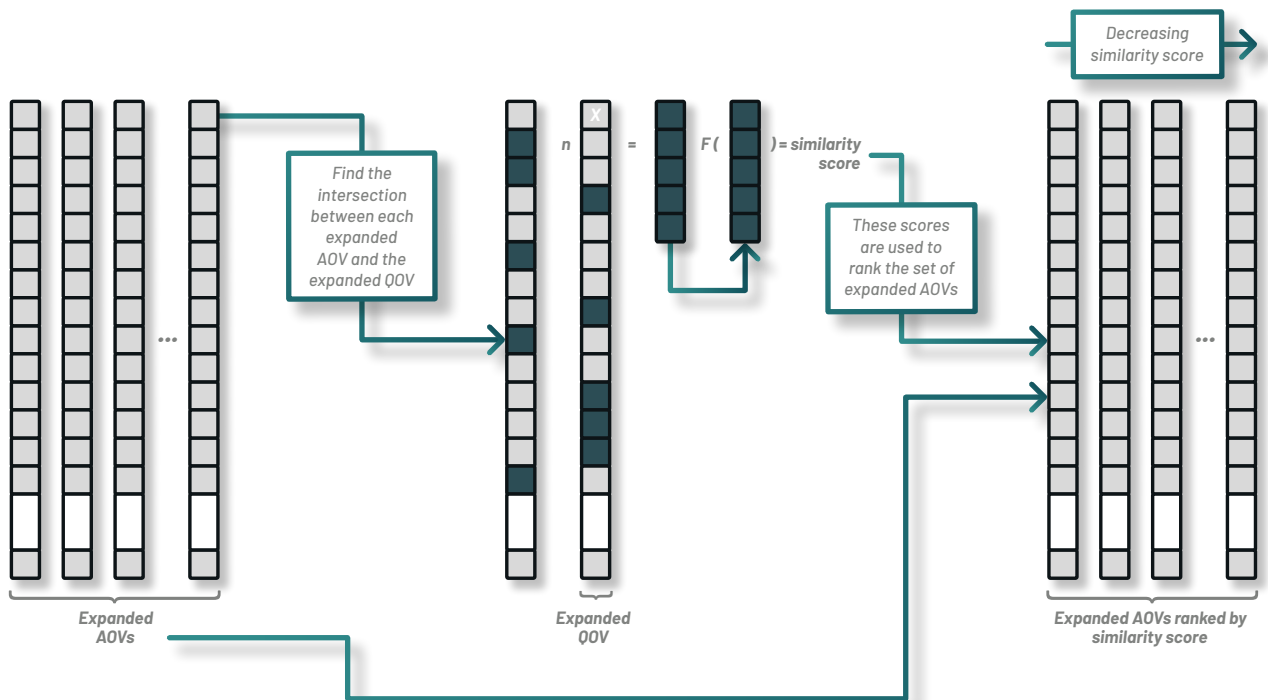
Decreasing similarity score

...

Find the intersection between each expanded AOV and the expanded QOV

X

n

=

F (

) = similarity score

These scores are used to rank the set of expanded AOVs

...

Expanded AOVs

Expanded QOV

Expanded AOVs ranked by similarity score